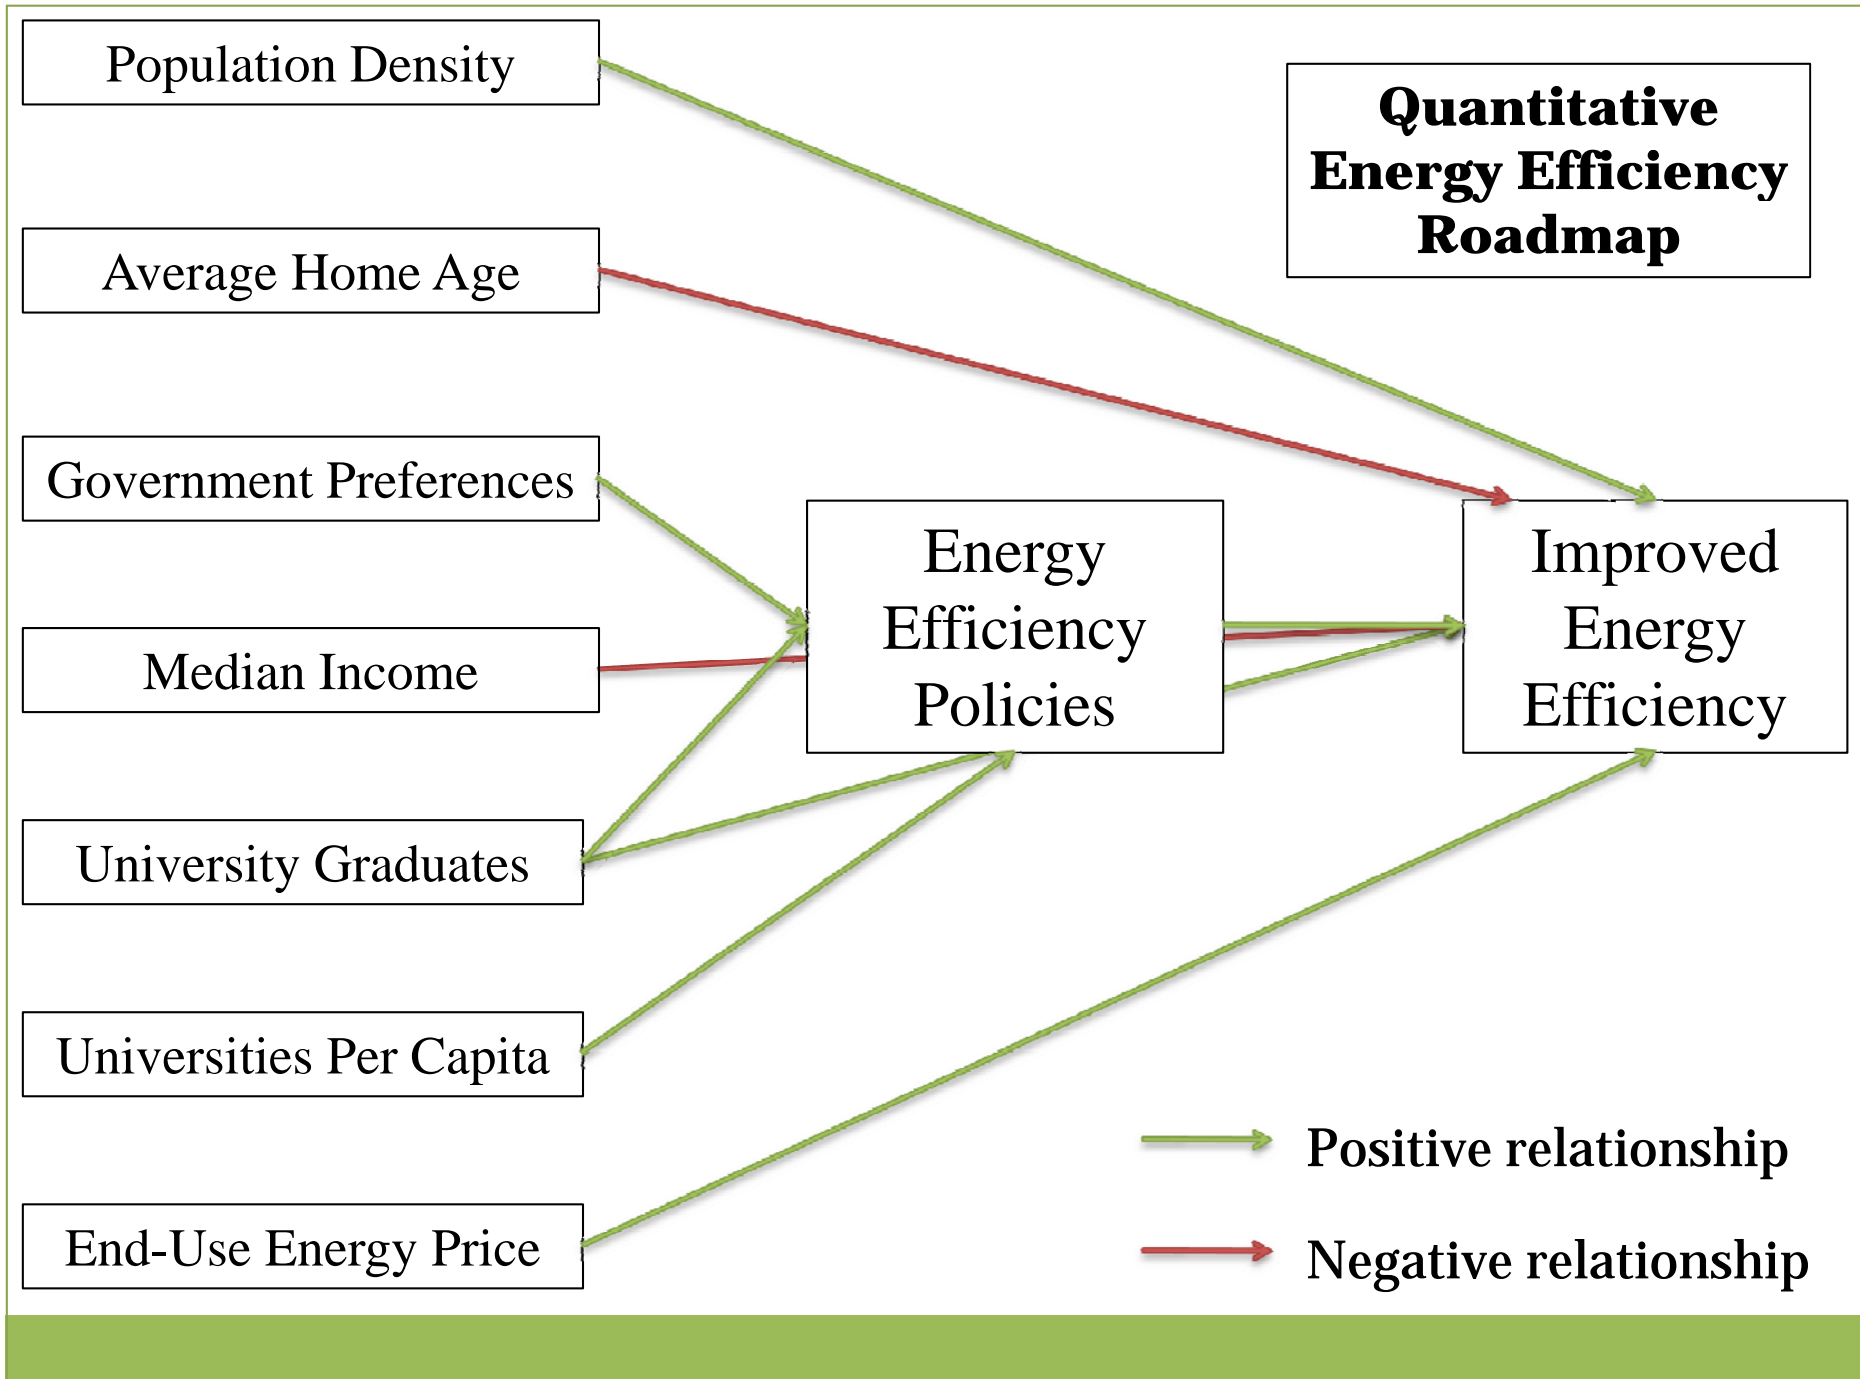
Population Density

Quantitative Energy Efficiency Roadmap

Average Home Age

Government Preferences

Energy Efficiency Policies

Improved Energy Efficiency

Median Income

University Graduates

Universities Per Capita

End-Use Energy Price

Positive relationship

Negative relationship